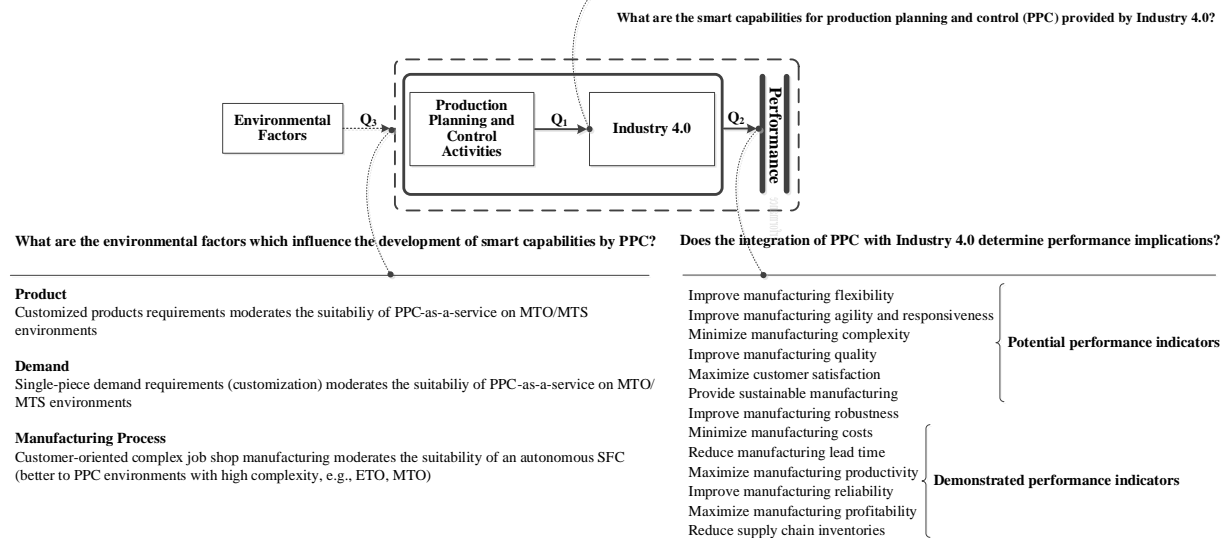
What are the smart capabilities for production planning and control (PPC) provided by Industry 4.0?

Environmental Factors

$Q_3$

Production Planning and Control Activities

$Q_1$

Industry 4.0

$Q_2$

Performance

What are the environmental factors which influence the development of smart capabilities by PPC?

Does the integration of PPC with Industry 4.0 determine performance implications?

**Product**
Customized products requirements moderates the suitabiliy of PPC-as-a-service on MTO/MTS environments

**Demand**
Single-piece demand requirements (customization) moderates the suitabiliy of PPC-as-a-service on MTO/ MTS environments

**Manufacturing Process**
Customer-oriented complex job shop manufacturing moderates the suitability of an autonomous SFC (better to PPC environments with high complexity, e.g., ETO, MTO)

Improve manufacturing flexibility
Improve manufacturing agility and responsiveness
Minimize manufacturing complexity
Improve manufacturing quality
Maximize customer satisfaction
Provide sustainable manufacturing
Improve manufacturing robustness

Potential performance indicators

Minimize manufacturing costs
Reduce manufacturing lead time
Maximize manufacturing productivity
Improve manufacturing reliability
Maximize manufacturing profitability
Reduce supply chain inventories

Demonstrated performance indicators